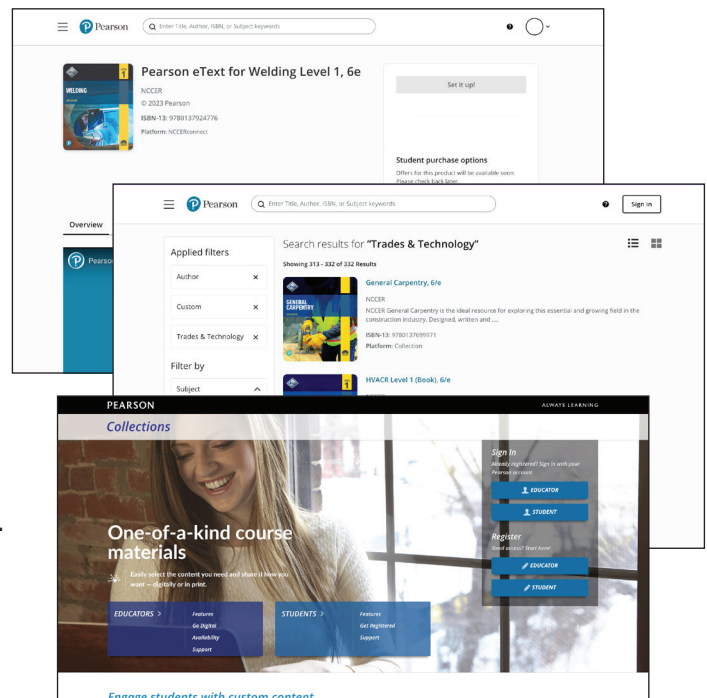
Pearson

Enter Title, Author, ISBN, or Subject keywords

WELDING

1

Pearson eText for Welding Level 1, 6e

NCCER

© 2023 Pearson

ISBN-13: 9780137924776

Platform: NCCERconnect

Set it up!

Student purchase options

Offers for this product will be available soon. Please check back later.

Overview

Pearson

Pearson

Enter Title, Author, ISBN, or Subject keywords

Sign in

Applied filters

Author ×

Custom ×

Trades & Technology ×

Filter by

Subject

Search results for "Trades & Technology"

Showing 313 - 332 of 332 Results

GENERAL CARPENTRY

General Carpentry, 6/e

NCCER

NCCER General Carpentry is the ideal resource for exploring this essential and growing field in the construction industry. Designed, written and ....

ISBN-13: 9780137699971

Platform: Collection

1

HVACR Level 1 (Book), 6/e

PEARSON

ALWAYS LEARNING

Collections

One-of-a-kind course materials

Easily select the content you need and share it how you want — digitally or in print.

Sign In

Already registered? Sign in with your Pearson account.

EDUCATOR

STUDENT

Register

Need access? Start here!

EDUCATOR

STUDENT

EDUCATORS >

Features

Go Digital

Availability

Support

STUDENTS >

Features

Get Registered

Support

Engage students with custom content